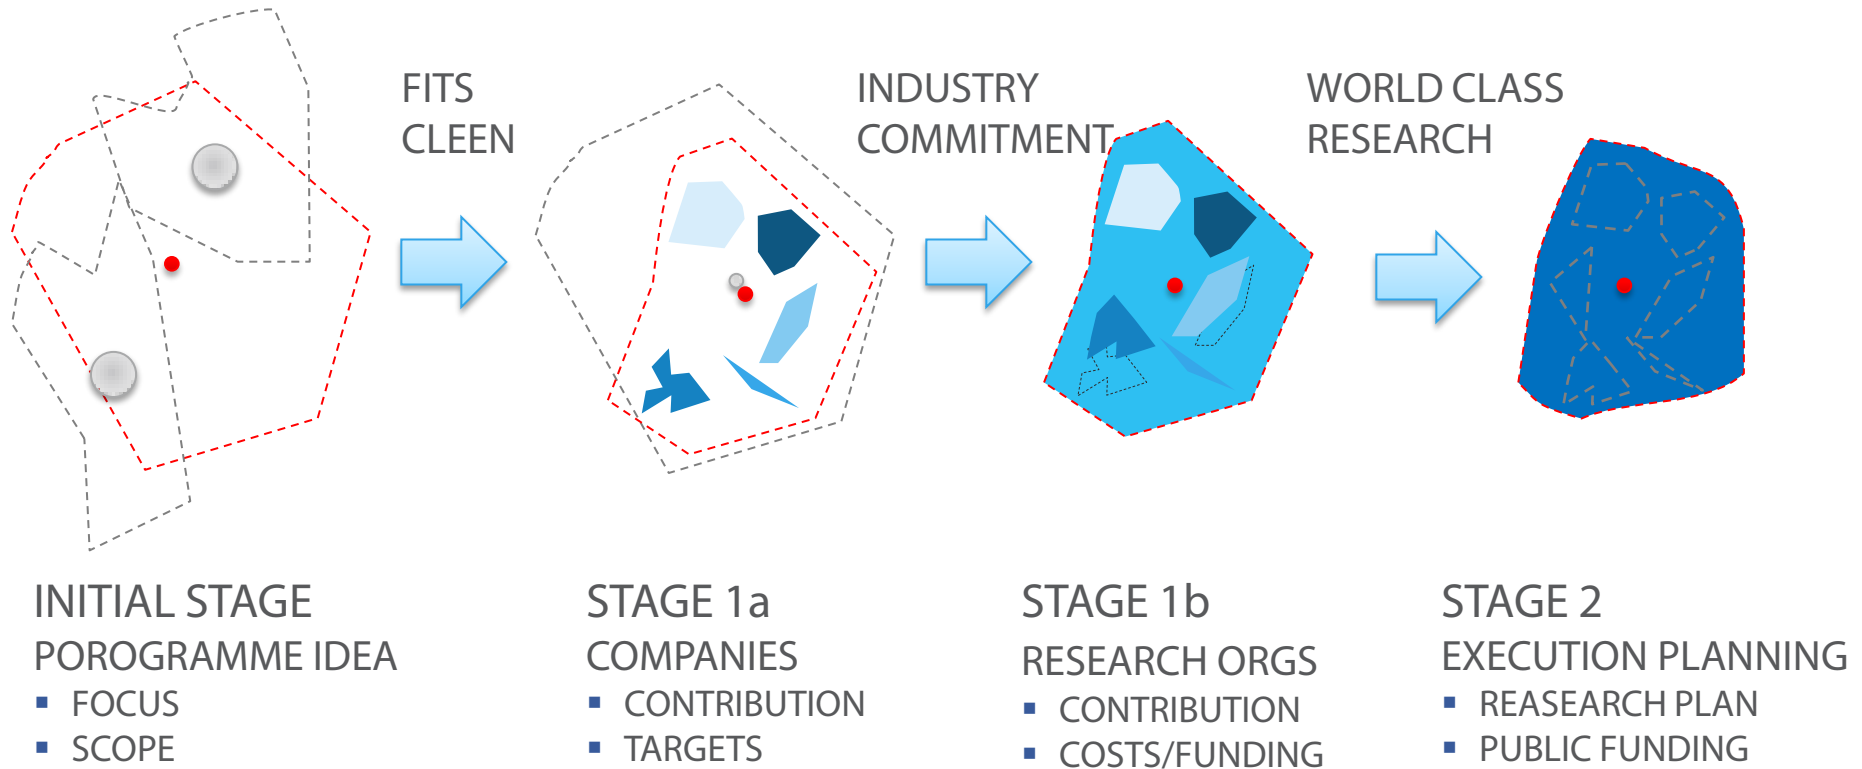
FITS CLEEN

INDUSTRY COMMITMENT

WORLD CLASS RESEARCH

INITIAL STAGE
POROGRAMME IDEA
- FOCUS
- SCOPE

STAGE 1a
COMPANIES
- CONTRIBUTION
- TARGETS

STAGE 1b
RESEARCH ORGS
- CONTRIBUTION
- COSTS/FUNDING

STAGE 2
EXECUTION PLANNING
- REASEARCH PLAN
- PUBLIC FUNDING